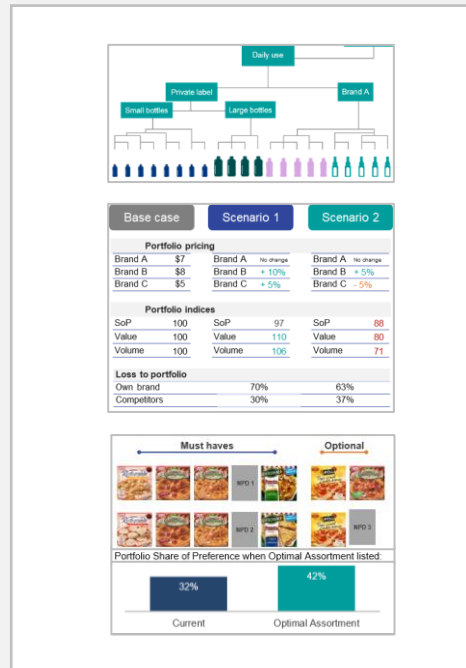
Daily use

Private label

Brand A

Small bottles

Large bottles

Base case

Scenario 1

Scenario 2

Portfolio pricing

| Brand A | $7 | Brand A | No change | Brand A | No change |
|---|---|---|---|---|---|
| Brand B | $8 | Brand B | + 10% | Brand B | + 5% |
| Brand C | $5 | Brand C | + 5% | Brand C | - 5% |

Portfolio indices

| SoP | 100 | SoP | 97 | SoP | 88 |
|---|---|---|---|---|---|
| Value | 100 | Value | 110 | Value | 80 |
| Volume | 100 | Volume | 106 | Volume | 71 |

Loss to portfolio

| Own brand | 70% | 63% |
|---|---|---|
| Competitors | 30% | 37% |

Must haves

Optional

NPD 1

NPD 2

NPD 3

Portfolio Share of Preference when Optimal Assortment listed:

32%

42%

Current

Optimal Assortment